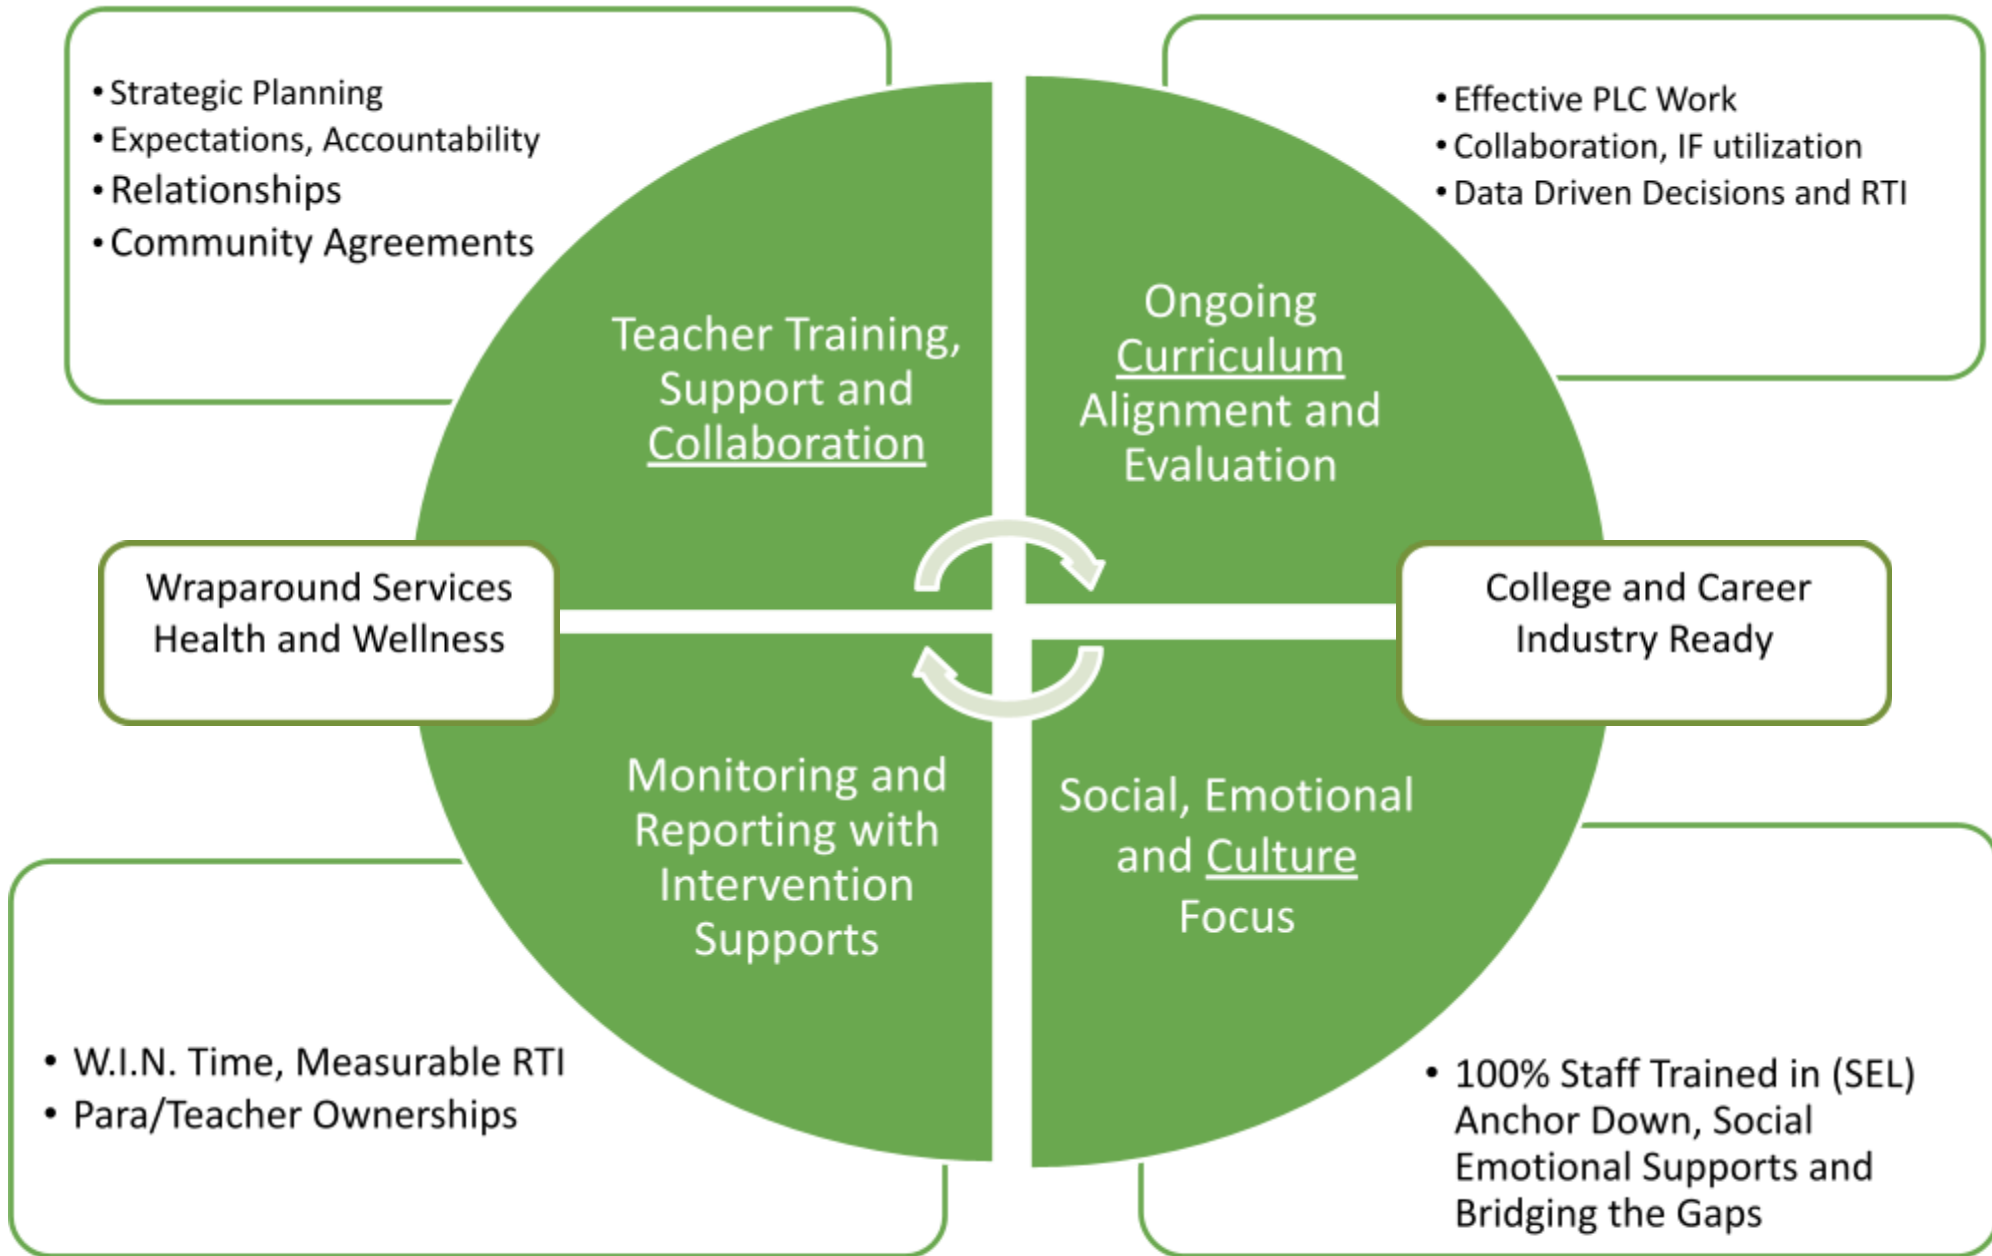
• Strategic Planning
• Expectations, Accountability
• Relationships
• Community Agreements

• Effective PLC Work
• Collaboration, IF utilization
• Data Driven Decisions and RTI

Teacher Training, Support and Collaboration

Ongoing Curriculum Alignment and Evaluation

Wraparound Services Health and Wellness

College and Career Industry Ready

Monitoring and Reporting with Intervention Supports

Social, Emotional and Culture Focus

• W.I.N. Time, Measurable RTI
• Para/Teacher Ownerships

• 100% Staff Trained in (SEL) Anchor Down, Social Emotional Supports and Bridging the Gaps